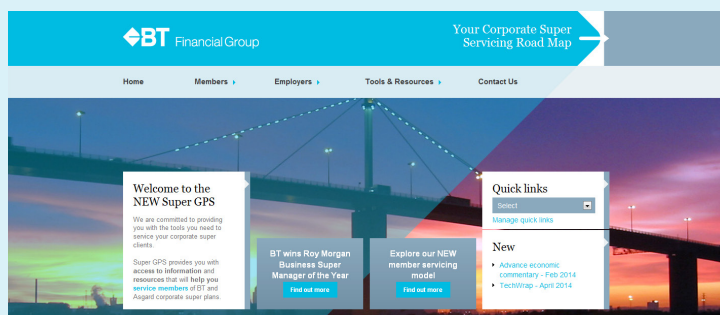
BT Financial Group

Your Corporate Super Servicing Road Map

Home Members Employers Tools & Resources Contact Us

Welcome to the NEW Super GPS

We are committed to providing you with the tools you need to service your corporate super clients.

Super GPS provides you with access to information and resources that will help you service members of BT and Asgard corporate super plans.

BT wins Roy Morgan Business Super Manager of the Year

Find out more

Explore our NEW member servicing model

Find out more

Quick links

Select

Manage quick links

New

Advance economic commentary - Feb 2014

TechWrap - April 2014